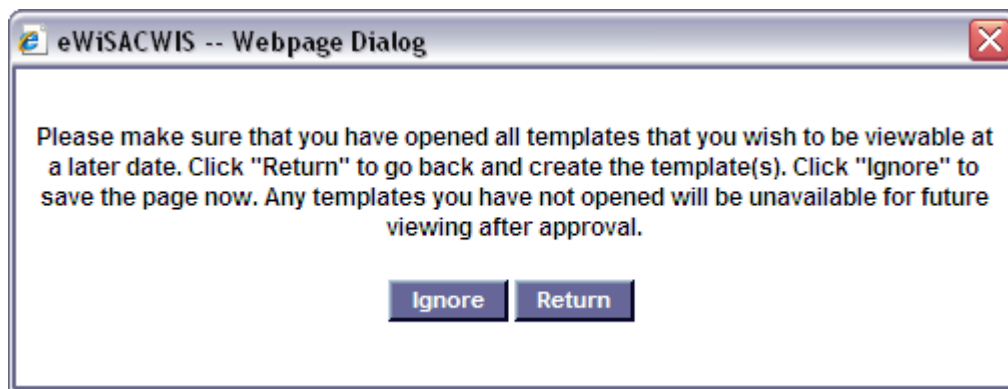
eWiSACWIS -- Webpage Dialog

Please make sure that you have opened all templates that you wish to be viewable at a later date. Click "Return" to go back and create the template(s). Click "Ignore" to save the page now. Any templates you have not opened will be unavailable for future viewing after approval.

Ignore Return